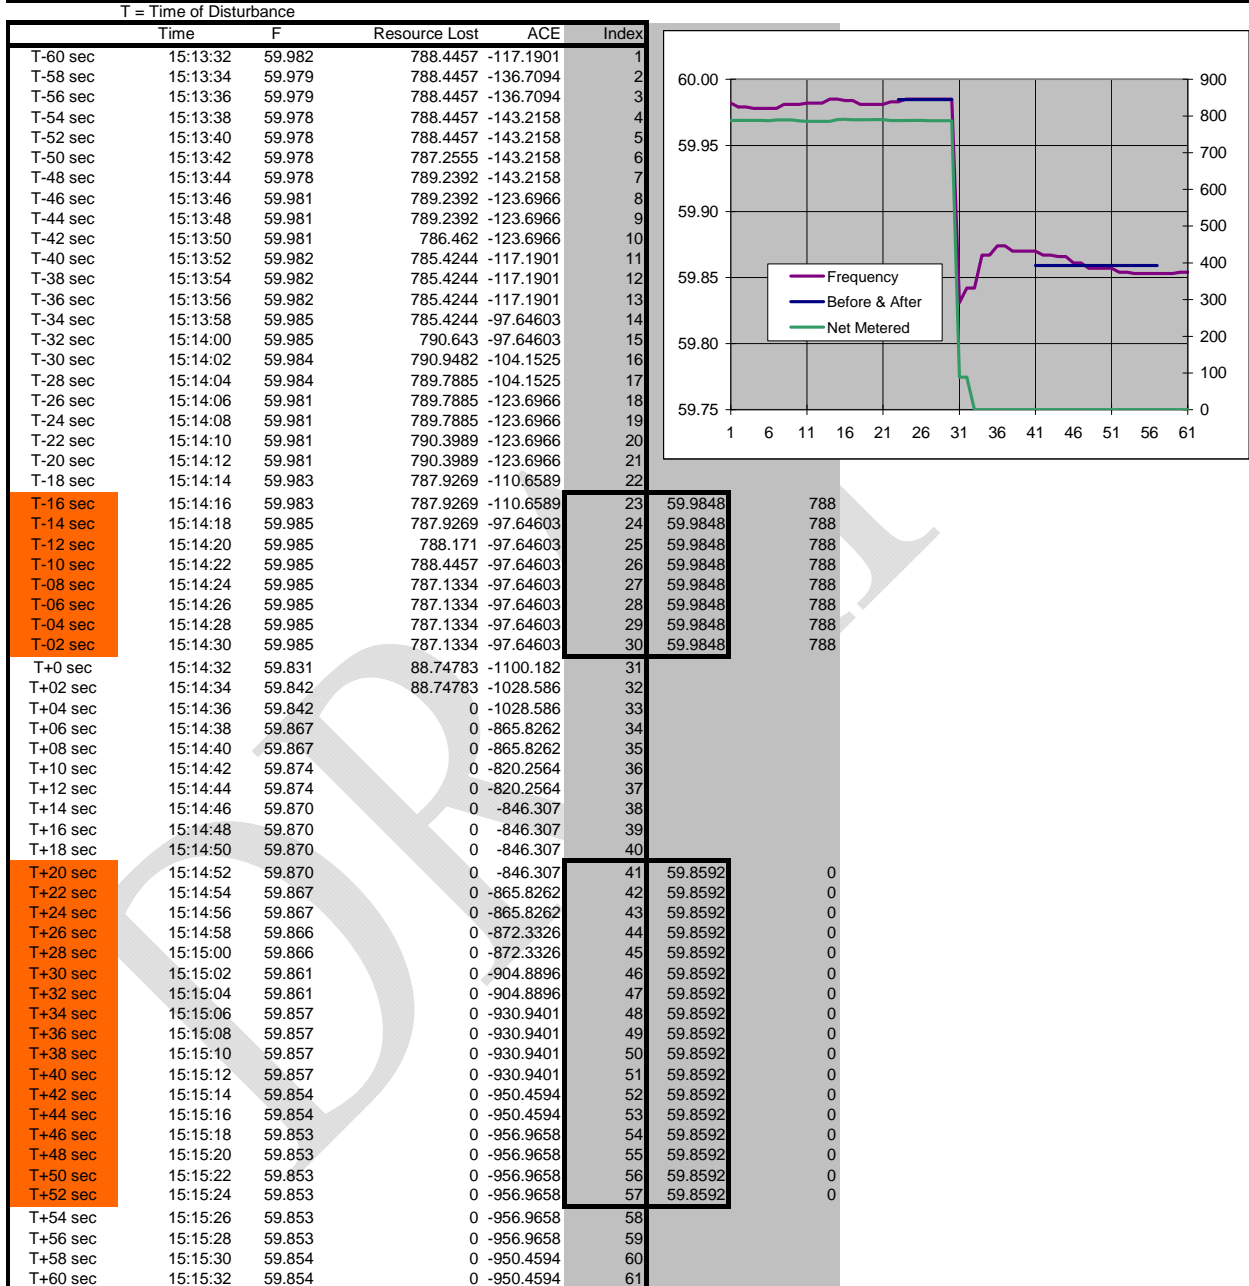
T = Time of Disturbance

| | Time | F | Resource Lost | ACE | Index | | |
|---|---|---|---|---|---|---|---|
| T-60 sec | 15:13:32 | 59.982 | 788.4457 | -117.1901 | 1 | | |
| T-58 sec | 15:13:34 | 59.979 | 788.4457 | -136.7094 | 2 | | |
| T-56 sec | 15:13:36 | 59.979 | 788.4457 | -136.7094 | 3 | | |
| T-54 sec | 15:13:38 | 59.978 | 788.4457 | -143.2158 | 4 | | |
| T-52 sec | 15:13:40 | 59.978 | 788.4457 | -143.2158 | 5 | | |
| T-50 sec | 15:13:42 | 59.978 | 787.2555 | -143.2158 | 6 | | |
| T-48 sec | 15:13:44 | 59.978 | 789.2392 | -143.2158 | 7 | | |
| T-46 sec | 15:13:46 | 59.981 | 789.2392 | -123.6966 | 8 | | |
| T-44 sec | 15:13:48 | 59.981 | 789.2392 | -123.6966 | 9 | | |
| T-42 sec | 15:13:50 | 59.981 | 786.462 | -123.6966 | 10 | | |
| T-40 sec | 15:13:52 | 59.982 | 785.4244 | -117.1901 | 11 | | |
| T-38 sec | 15:13:54 | 59.982 | 785.4244 | -117.1901 | 12 | | |
| T-36 sec | 15:13:56 | 59.982 | 785.4244 | -117.1901 | 13 | | |
| T-34 sec | 15:13:58 | 59.985 | 785.4244 | -97.64603 | 14 | | |
| T-32 sec | 15:14:00 | 59.985 | 790.643 | -97.64603 | 15 | | |
| T-30 sec | 15:14:02 | 59.984 | 790.9482 | -104.1525 | 16 | | |
| T-28 sec | 15:14:04 | 59.984 | 789.7885 | -104.1525 | 17 | | |
| T-26 sec | 15:14:06 | 59.981 | 789.7885 | -123.6966 | 18 | | |
| T-24 sec | 15:14:08 | 59.981 | 789.7885 | -123.6966 | 19 | | |
| T-22 sec | 15:14:10 | 59.981 | 790.3989 | -123.6966 | 20 | | |
| T-20 sec | 15:14:12 | 59.981 | 790.3989 | -123.6966 | 21 | | |
| T-18 sec | 15:14:14 | 59.983 | 787.9269 | -110.6589 | 22 | | |
| T-16 sec | 15:14:16 | 59.983 | 787.9269 | -110.6589 | 23 | 59.9848 | 788 |
| T-14 sec | 15:14:18 | 59.985 | 787.9269 | -97.64603 | 24 | 59.9848 | 788 |
| T-12 sec | 15:14:20 | 59.985 | 788.171 | -97.64603 | 25 | 59.9848 | 788 |
| T-10 sec | 15:14:22 | 59.985 | 788.4457 | -97.64603 | 26 | 59.9848 | 788 |
| T-08 sec | 15:14:24 | 59.985 | 787.1334 | -97.64603 | 27 | 59.9848 | 788 |
| T-06 sec | 15:14:26 | 59.985 | 787.1334 | -97.64603 | 28 | 59.9848 | 788 |
| T-04 sec | 15:14:28 | 59.985 | 787.1334 | -97.64603 | 29 | 59.9848 | 788 |
| T-02 sec | 15:14:30 | 59.985 | 787.1334 | -97.64603 | 30 | 59.9848 | 788 |
| T+0 sec | 15:14:32 | 59.831 | 88.74783 | -1100.182 | 31 | | |
| T+02 sec | 15:14:34 | 59.842 | 88.74783 | -1028.586 | 32 | | |
| T+04 sec | 15:14:36 | 59.842 | 0 | -1028.586 | 33 | | |
| T+06 sec | 15:14:38 | 59.867 | 0 | -865.8262 | 34 | | |
| T+08 sec | 15:14:40 | 59.867 | 0 | -865.8262 | 35 | | |
| T+10 sec | 15:14:42 | 59.874 | 0 | -820.2564 | 36 | | |
| T+12 sec | 15:14:44 | 59.874 | 0 | -820.2564 | 37 | | |
| T+14 sec | 15:14:46 | 59.870 | 0 | -846.307 | 38 | | |
| T+16 sec | 15:14:48 | 59.870 | 0 | -846.307 | 39 | | |
| T+18 sec | 15:14:50 | 59.870 | 0 | -846.307 | 40 | | |
| T+20 sec | 15:14:52 | 59.870 | 0 | -846.307 | 41 | 59.8592 | 0 |
| T+22 sec | 15:14:54 | 59.867 | 0 | -865.8262 | 42 | 59.8592 | 0 |
| T+24 sec | 15:14:56 | 59.867 | 0 | -865.8262 | 43 | 59.8592 | 0 |
| T+26 sec | 15:14:58 | 59.866 | 0 | -872.3326 | 44 | 59.8592 | 0 |
| T+28 sec | 15:15:00 | 59.866 | 0 | -872.3326 | 45 | 59.8592 | 0 |
| T+30 sec | 15:15:02 | 59.861 | 0 | -904.8896 | 46 | 59.8592 | 0 |
| T+32 sec | 15:15:04 | 59.861 | 0 | -904.8896 | 47 | 59.8592 | 0 |
| T+34 sec | 15:15:06 | 59.857 | 0 | -930.9401 | 48 | 59.8592 | 0 |
| T+36 sec | 15:15:08 | 59.857 | 0 | -930.9401 | 49 | 59.8592 | 0 |
| T+38 sec | 15:15:10 | 59.857 | 0 | -930.9401 | 50 | 59.8592 | 0 |
| T+40 sec | 15:15:12 | 59.857 | 0 | -930.9401 | 51 | 59.8592 | 0 |
| T+42 sec | 15:15:14 | 59.854 | 0 | -950.4594 | 52 | 59.8592 | 0 |
| T+44 sec | 15:15:16 | 59.854 | 0 | -950.4594 | 53 | 59.8592 | 0 |
| T+46 sec | 15:15:18 | 59.853 | 0 | -956.9658 | 54 | 59.8592 | 0 |
| T+48 sec | 15:15:20 | 59.853 | 0 | -956.9658 | 55 | 59.8592 | 0 |
| T+50 sec | 15:15:22 | 59.853 | 0 | -956.9658 | 56 | 59.8592 | 0 |
| T+52 sec | 15:15:24 | 59.853 | 0 | -956.9658 | 57 | 59.8592 | 0 |
| T+54 sec | 15:15:26 | 59.853 | 0 | -956.9658 | 58 | | |
| T+56 sec | 15:15:28 | 59.853 | 0 | -956.9658 | 59 | | |
| T+58 sec | 15:15:30 | 59.854 | 0 | -950.4594 | 60 | | |
| T+60 sec | 15:15:32 | 59.854 | 0 | -950.4594 | 61 | | |

60.00 59.95 59.90 59.85 59.80 59.75
900 800 700 600 500 400 300 200 100 0
1 6 11 16 21 26 31 36 41 46 51 56 61
Frequency
Before & After
Net Metered

DRAFT